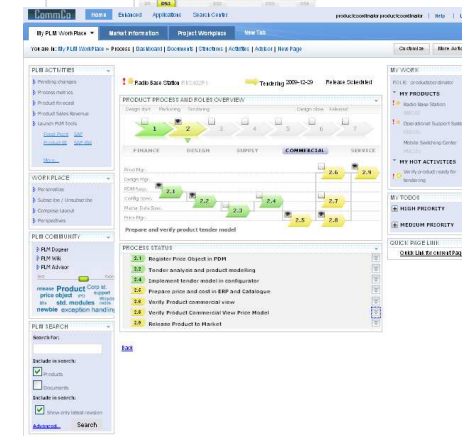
CommCo Home Enhanced Application Search Center

productcoordinator productcoordinator | Help |

My PLM WorkPlace ▾ Market Information Project Workplace New Tab

You are in: My PLM WorkPlace > Process | Dashboard | Documents | Structures | Activities | Advisor | New Page

PLM ACTIVITIES
Pending changes
Process metrics
Product forecast
Product Sales/Revenue
Launch PDM Tools
More...

WORKPLACE
Personalize
Subscribe / Unsubscribe
Colorize Layout
Properties

PLM COMMUNITY
PLM Dogear
PLM Wiki
PLM Advisor

release Product Core at price object std. modules newbie exception handling

PLM SEARCH
Search for:
Include in search:
Products
Documents
Include in search:
Show only latest revision
Advanced... Search

Radio Base Station
Tendering 2009-12-29 Release Scheduled

PRODUCT PROCESS AND ROLES OVERVIEW
Design draft Marketing Tendering Design done Released
1 2 3 4 5 6 7
FINANCE DESIGN SUPPLY COMMERCIAL SERVICE
2.1 2.2 2.3 2.4 2.5 2.6 2.7 2.8 2.9
Prepare and verify product tender model

PROCESS STATUS
2.1 Register Price Object in PDM
2.2 Tender analysis and product modelling
2.3 Implement tender model in configurator
2.4 Prepare price and cost in ERP and Catalogue
2.5 Verify Product commercial view
2.6 Verify Product Commercial View Price Model
2.9 Release Product to Market

Back

MY WORK
MY PRODUCTS
Radio Base Station
Operational Support System
Mobile Switching Center
MY HOT ACTIVITIES
Verify product ready for tendering

MY TODO
HIGH PRIORITY
MEDIUM PRIORITY

QUICK PAGE LINK
Quick Link for current Page